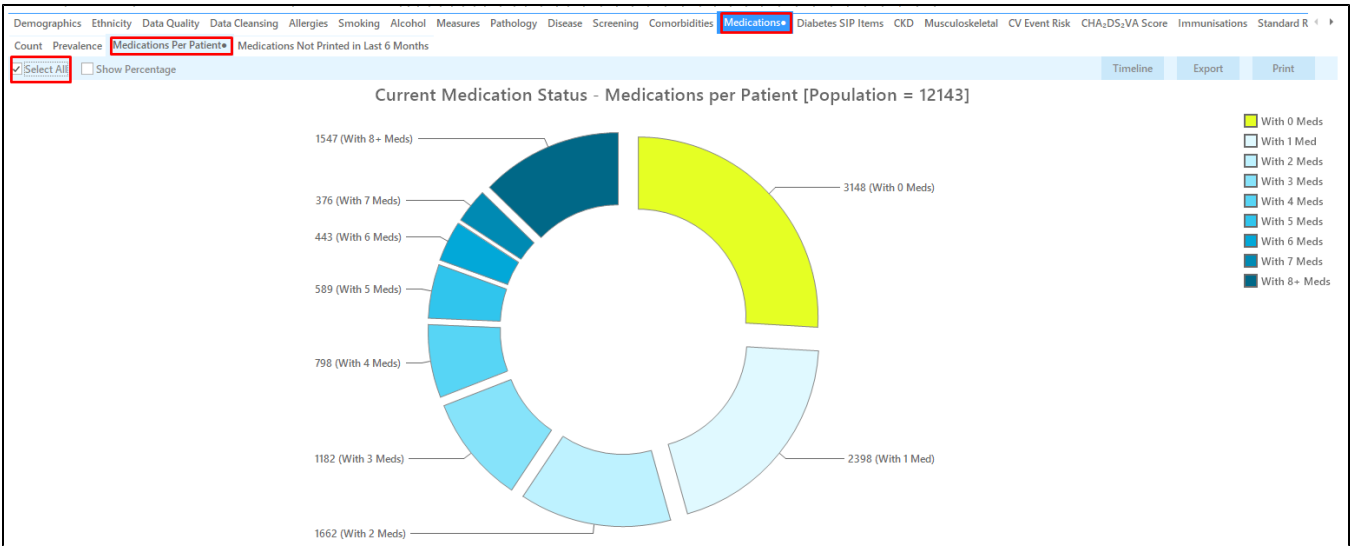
Demographics Ethnicity Data Quality Data Cleansing Allergies Smoking Alcohol Measures Pathology Disease Screening Comorbidities Medications Diabetes SIP Items CKD Musculoskeletal CV Event Risk $CHA_2DS_2VA$ Score Immunisations Standard R

Count Prevalence Medications Per Patient Medications Not Printed in Last 6 Months

Select All Show Percentage

Timeline Export Print

Current Medication Status - Medications per Patient [Population = 12143]

1547 (With 8+ Meds)
376 (With 7 Meds)
443 (With 6 Meds)
589 (With 5 Meds)
798 (With 4 Meds)
1182 (With 3 Meds)
1662 (With 2 Meds)
3148 (With 0 Meds)
2398 (With 1 Med)

With 0 Meds
With 1 Med
With 2 Meds
With 3 Meds
With 4 Meds
With 5 Meds
With 6 Meds
With 7 Meds
With 8+ Meds